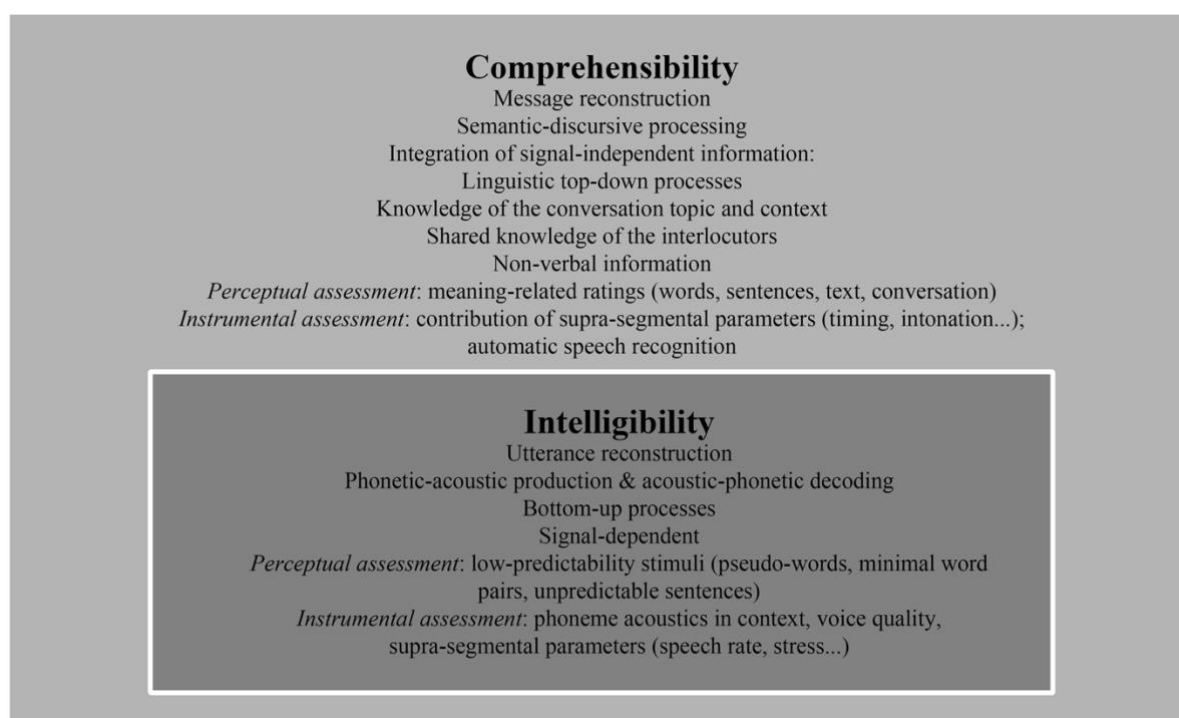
Comprehensibility
Message reconstruction
Semantic-discursive processing
Integration of signal-independent information:
Linguistic top-down processes
Knowledge of the conversation topic and context
Shared knowledge of the interlocutors
Non-verbal information
Perceptual assessment: meaning-related ratings (words, sentences, text, conversation)
Instrumental assessment: contribution of supra-segmental parameters (timing, intonation...);
automatic speech recognition

Intelligibility
Utterance reconstruction
Phonetic-acoustic production & acoustic-phonetic decoding
Bottom-up processes
Signal-dependent
Perceptual assessment: low-predictability stimuli (pseudo-words, minimal word pairs, unpredictable sentences)
Instrumental assessment: phoneme acoustics in context, voice quality, supra-segmental parameters (speech rate, stress...)